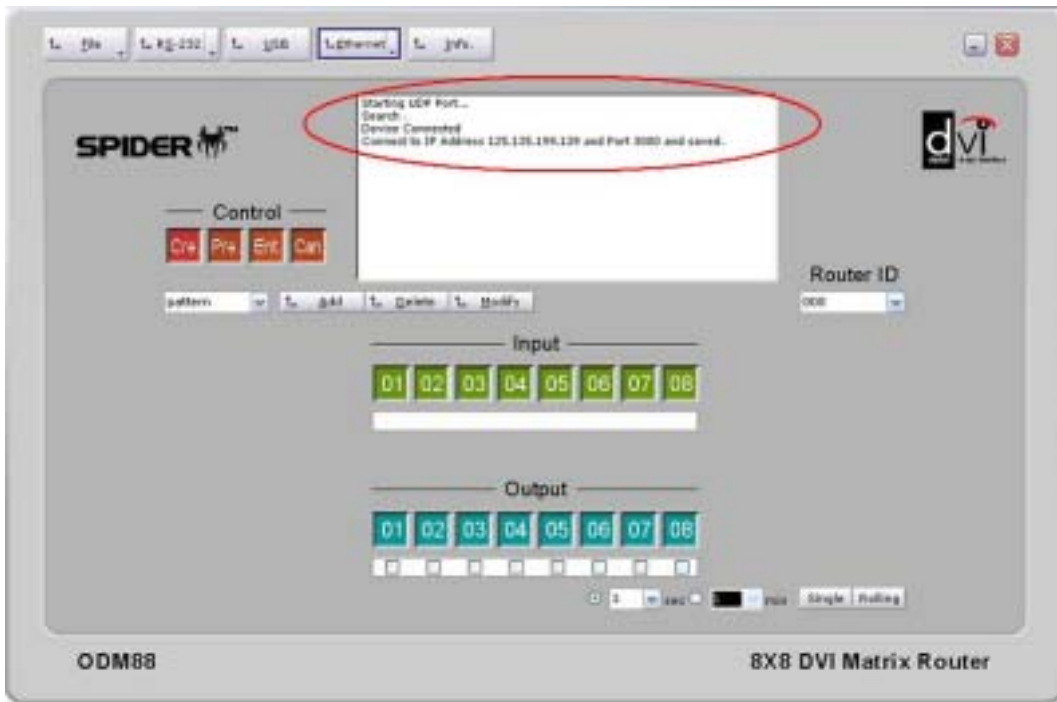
File RS-232 USB Ethernet Info.

Starting UDP Port...
Search .
Device Connected
Connect to IP Address 125.125.199.120 and Port 3080 and saved.

SPIDER

dvi

Control

Cre Pre Ent Can

Router ID

pattern Add Delete Modify

ODB

Input

01 02 03 04 05 06 07 08

Output

01 02 03 04 05 06 07 08

1 sec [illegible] min Single Rolling

ODM88

8X8 DVI Matrix Router